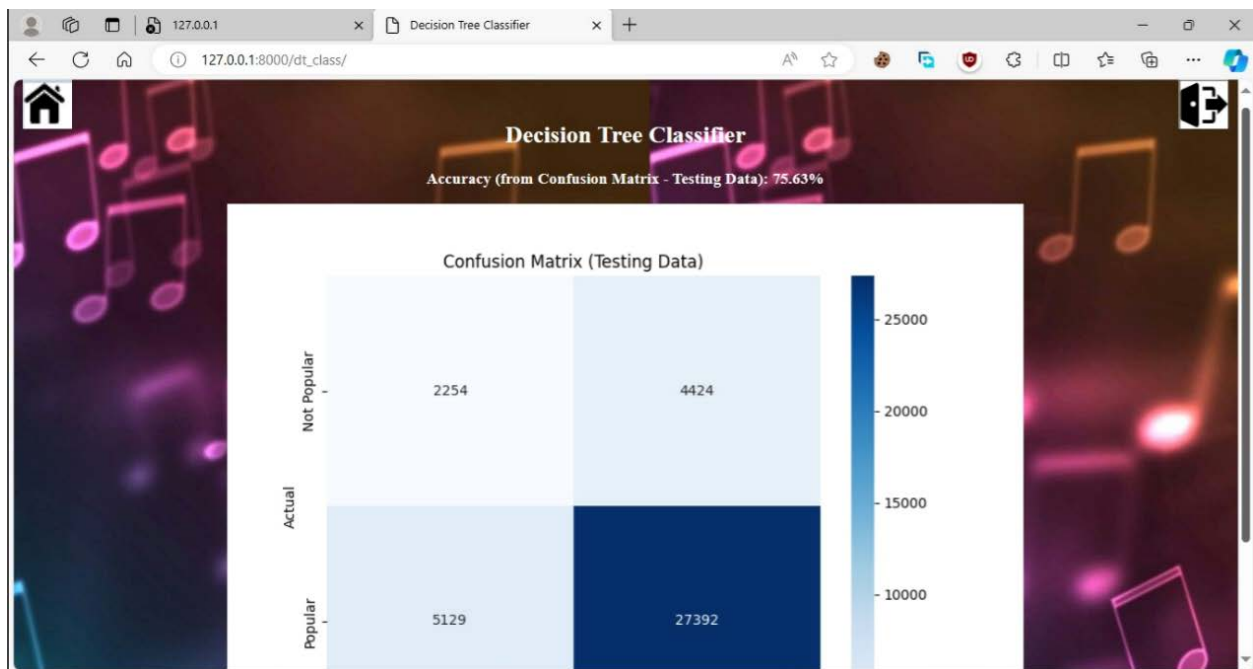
127.0.0.1
Decision Tree Classifier
127.0.0.1:8000/dt_class/

Decision Tree Classifier

Accuracy (from Confusion Matrix - Testing Data): 75.63%

Confusion Matrix (Testing Data)

| Actual | | |
|---|---|---|
| Not Popular | 2254 | 4424 |
| Popular | 5129 | 27392 |

25000
20000
15000
10000